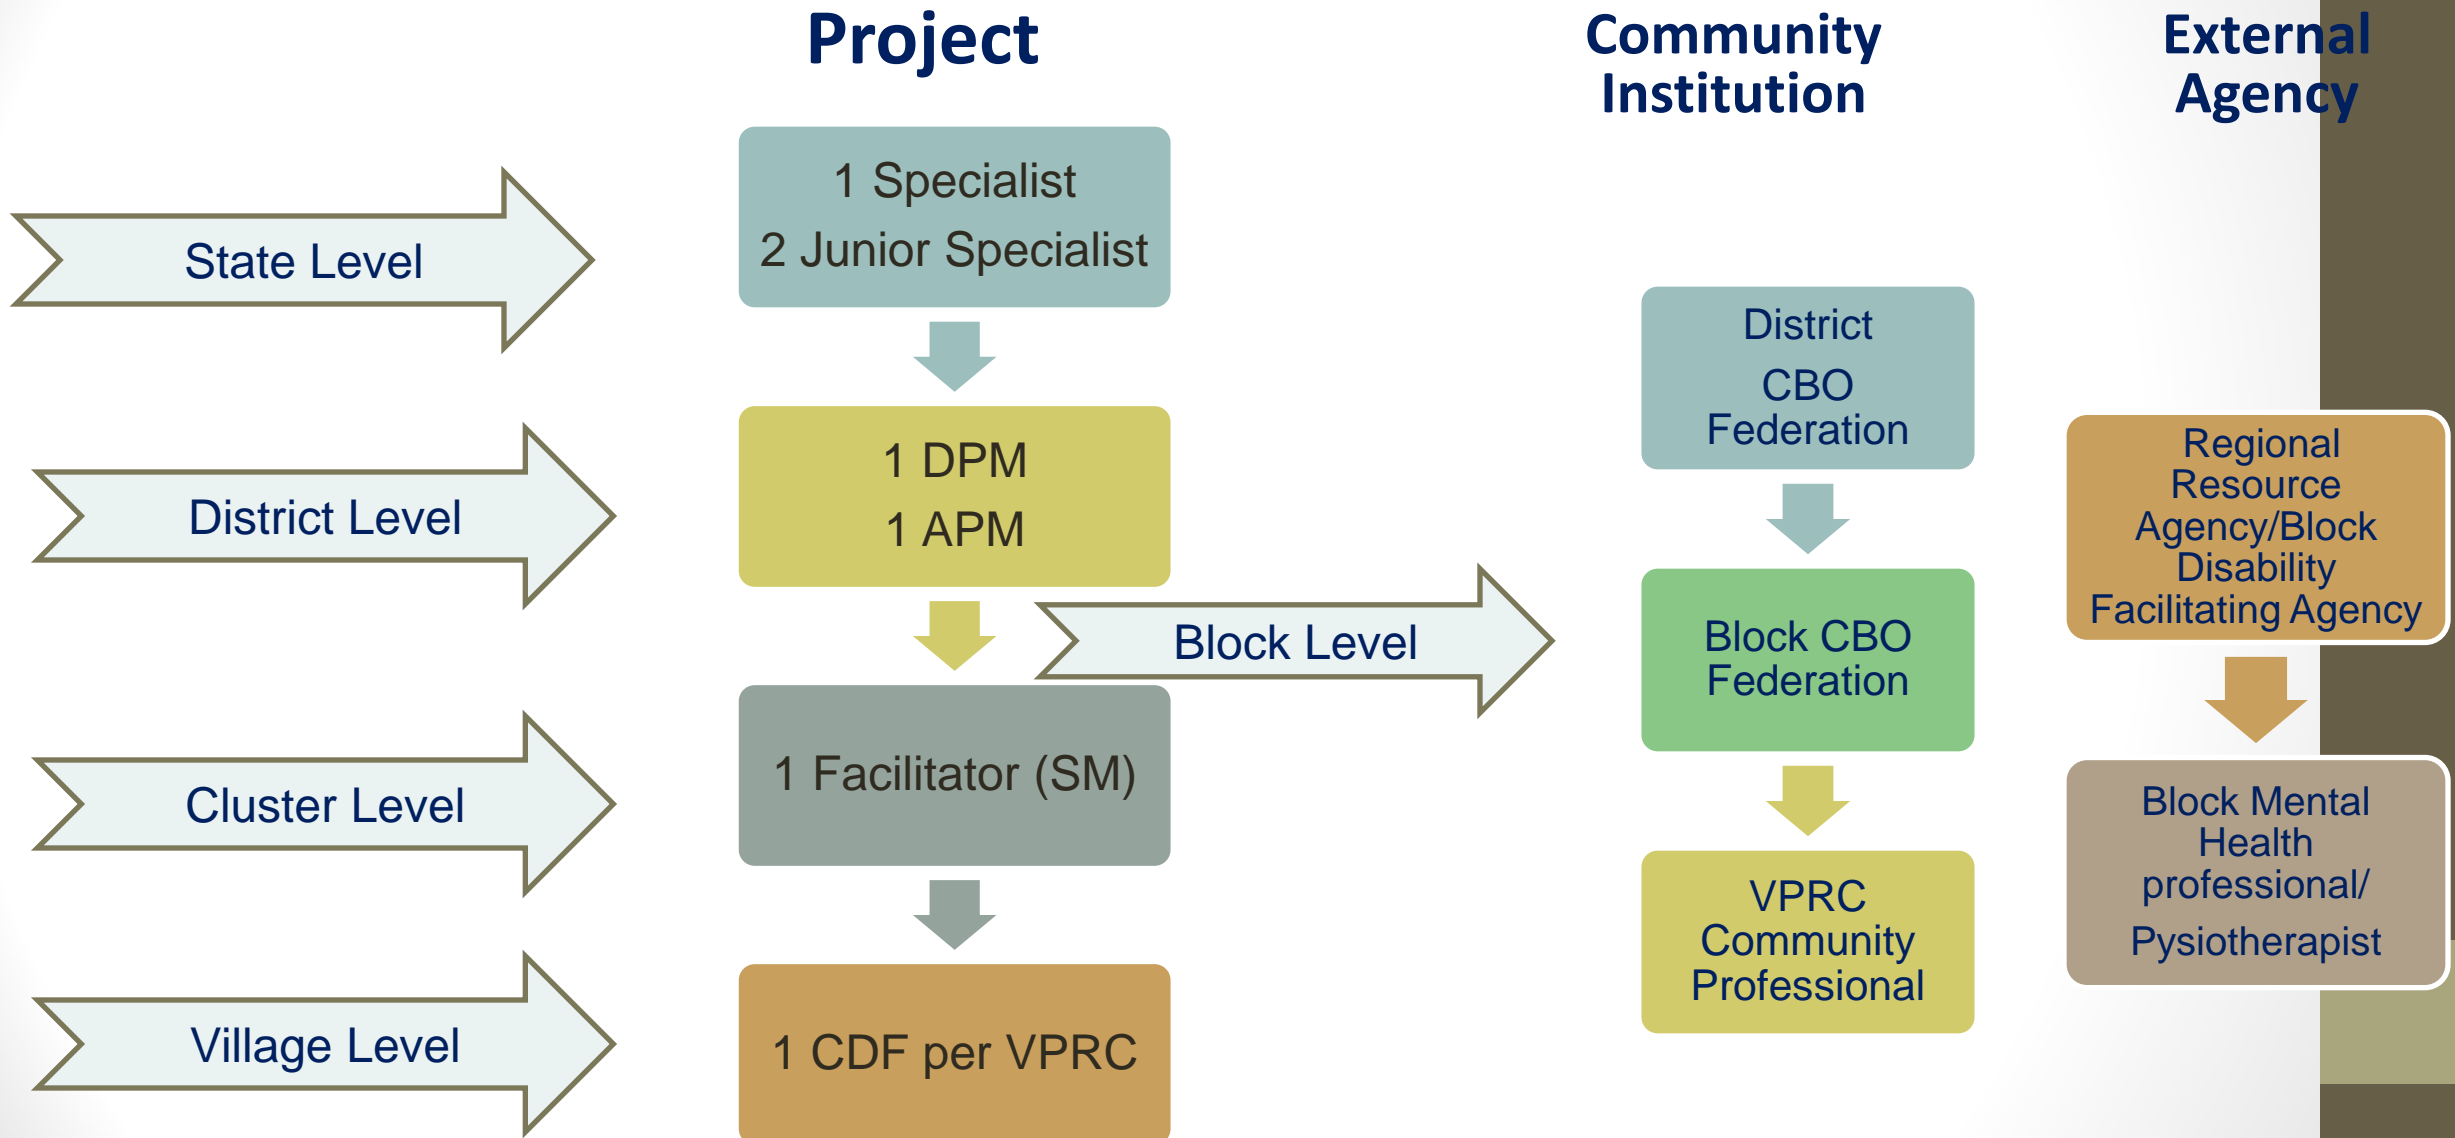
Project

Community Institution

External Agency

State Level

1 Specialist
2 Junior Specialist

District Level

1 DPM
1 APM

Block Level

Cluster Level

1 Facilitator (SM)

Village Level

1 CDF per VPRC

District CBO Federation

Block CBO Federation

VPRC Community Professional

Regional Resource Agency/Block Disability Facilitating Agency

Block Mental Health professional/ Pysiotherapist